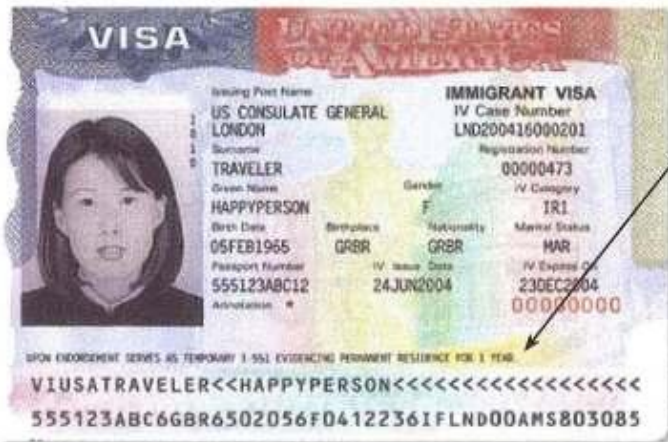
VISA

UNITED STATES OF AMERICA

Issuing Post Name
US CONSULATE GENERAL
LONDON

IMMIGRANT VISA
IV Case Number
LND2004160002O1

Surname
TRAVELER

Registration Number
00000473

Given Name
HAPPYPERSON

Gender
F

IV Category
IR1

Birth Date
05FEB1965

Birthplace
GRBR

Nationality
GRBR

Marital Status
MAR

Passport Number
555123ABC12

IV Issue Date
24JUN2004

IV Expires On
23DEC2004

Annotation *

00000000

UPON ENDORSEMENT SERVES AS TEMPORARY I-551 EVIDENCING PERMANENT RESIDENCE FOR 1 YEAR.

VIUSATRAVELER<<HAPPYPERSON<<<<<<<<<<<<<<<<<<
555123ABC6GBR6502056F04122361FLND00AMS803085